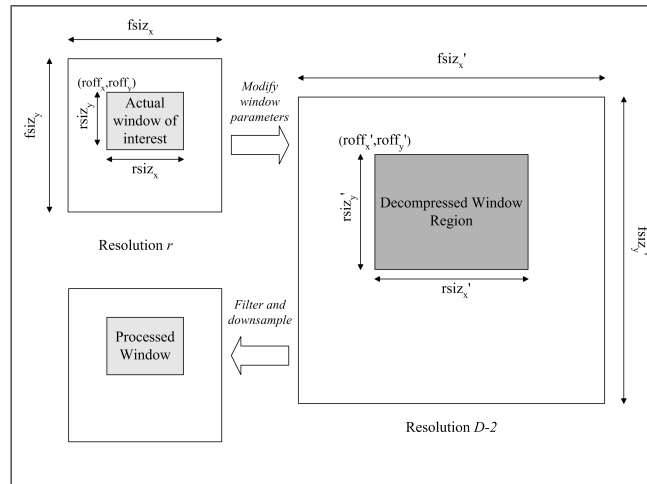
$fsiz_x$

$fsiz_y$

$(roff_x, roff_y)$

$rsiz_y$

Actual window of interest

$rsiz_x$

Resolution *r*

*Modify window parameters*

$fsiz_x'$

$(roff_x', roff_y')$

$rsiz_y'$

Decompressed Window Region

$rsiz_x'$

$fsiz_y'$

*Filter and downsample*

Processed Window

Resolution *D-2*